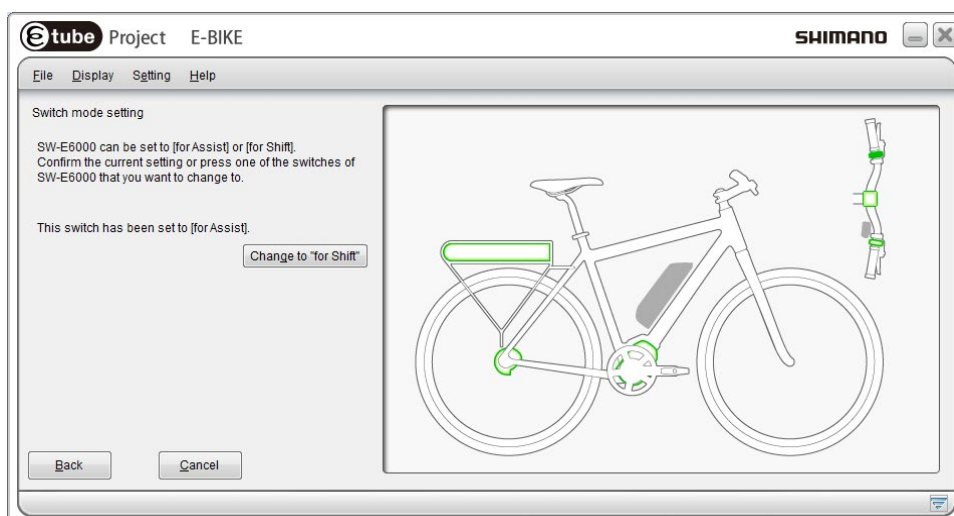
e tube Project E-BIKE

SHIMANO

File Display Setting Help

Switch mode setting

SW-E6000 can be set to [for Assist] or [for Shift]. Confirm the current setting or press one of the switches of SW-E6000 that you want to change to.

This switch has been set to [for Assist].

Change to "for Shift"

Back

Cancel